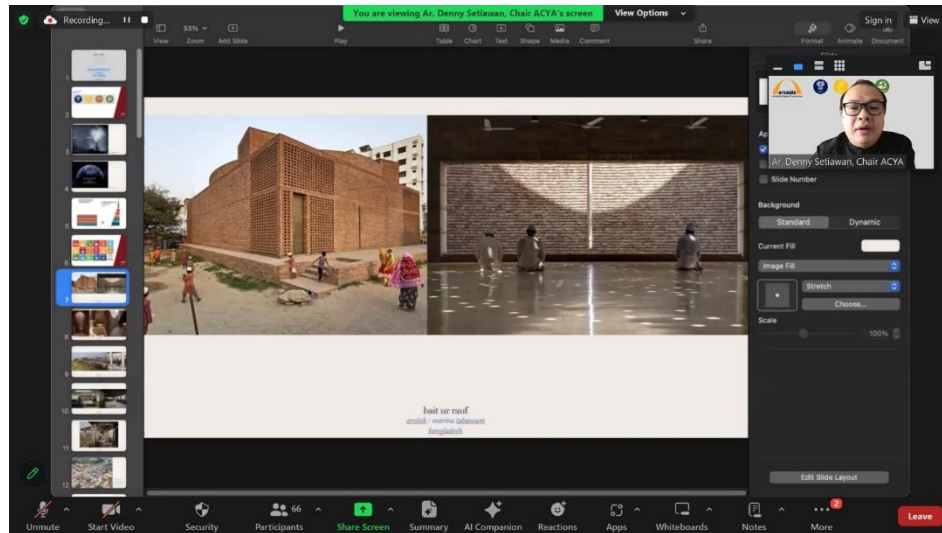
Recording...

You are viewing Ar. Denny Setiawan, Chair ACYA's screen

View Options

Sign in

View

View

53%

Zoom

Add Slide

Play

Table

Chart

Text

Shape

Media

Comment

Share

Format

Animate

Document

1

2

3

4

5

6

7

8

9

10

11

12

arcasia

Ar. Denny Setiawan, Chair ACYA

Slide Number

Background

Standard

Dynamic

Current Fill

Image Fill

Stretch

Choose...

Scale

100%

Edit Slide Layout

bait ur rauf

arsitek : marina tabassum

bangladesh

Unmute

Start Video

Security

66

Participants

Share Screen

Summary

AI Companion

Reactions

Apps

Whiteboards

Notes

2

More

Leave